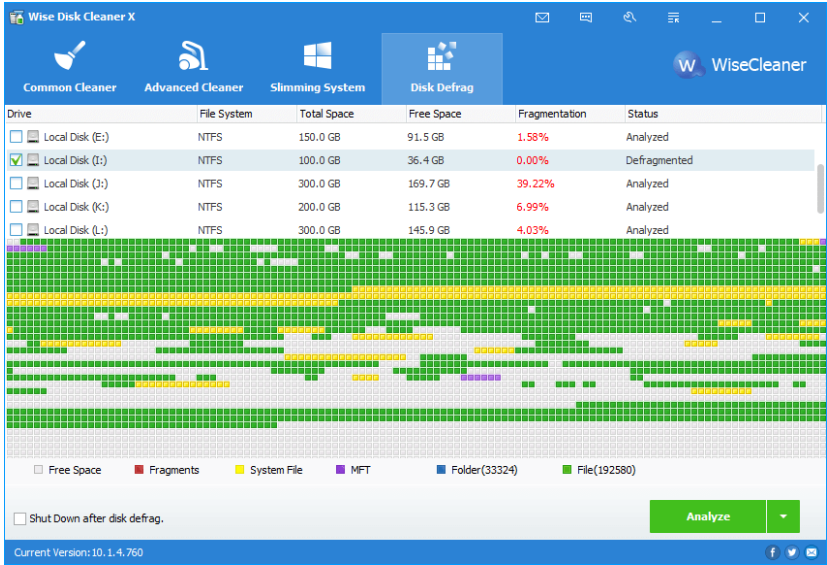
Wise Disk Cleaner X

Common Cleaner
Advanced Cleaner
Slimming System
Disk Defrag

WiseCleaner

| Drive | File System | Total Space | Free Space | Fragmentation | Status |
|---|---|---|---|---|---|
| Local Disk (E:) | NTFS | 150.0 GB | 91.5 GB | 1.58% | Analyzed |
| Local Disk (I:) | NTFS | 100.0 GB | 36.4 GB | 0.00% | Defragmented |
| Local Disk (J:) | NTFS | 300.0 GB | 169.7 GB | 39.22% | Analyzed |
| Local Disk (K:) | NTFS | 200.0 GB | 115.3 GB | 6.99% | Analyzed |
| Local Disk (L:) | NTFS | 300.0 GB | 145.9 GB | 4.03% | Analyzed |

Free Space
Fragments
System File
MFT
Folder(33324)
File(192580)

Shut Down after disk defrag.

Analyze

Current Version: 10.1.4.760